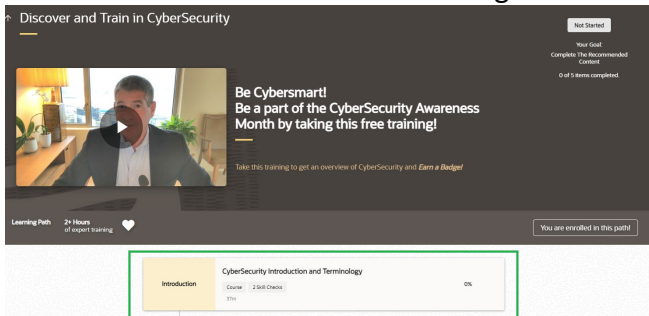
Discover and Train in CyberSecurity

Not Started

Your Goal:
Complete The Recommended Content

0 of 5 items completed.

Be Cybersmart!
Be a part of the CyberSecurity Awareness Month by taking this free training!

Take this training to get an overview of CyberSecurity and Earn a Badge!

Learning Path 2+ Hours of expert training

You are enrolled in this path!

Introduction

CyberSecurity Introduction and Terminology

Course 2 Skill Checks

37m

0%